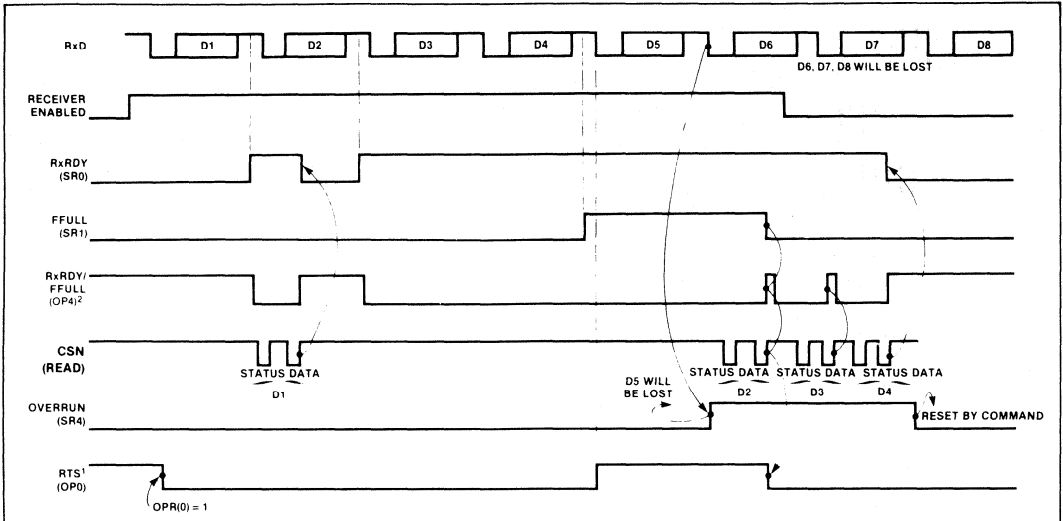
RxD

D1 D2 D3 D4 D5 D6 D7 D8

D6, D7, D8 WILL BE LOST

RECEIVER ENABLED

RxRDY (SR0)

FFULL (SR1)

RxRDY/ FFULL (OP4)$^2$

CSN (READ)

STATUS DATA
D1

D5 WILL BE LOST

STATUS DATA
D2

STATUS DATA
D3

STATUS DATA
D4

OVERRUN (SR4)

RESET BY COMMAND

RTS$^1$ (OP0)

OPR(0) = 1